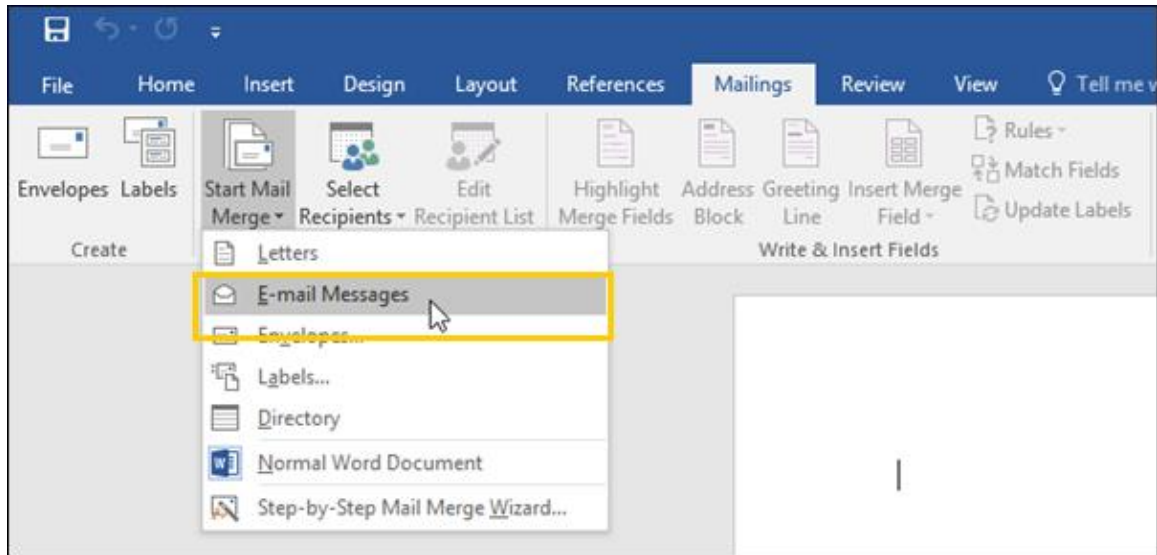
File Home Insert Design Layout References Mailings Review View Tell me w

Envelopes Labels

Create

Start Mail Merge

Select Recipients

Edit Recipient List

Highlight Merge Fields

Address Block

Greeting Line

Insert Merge Field

Rules

Match Fields

Update Labels

Write & Insert Fields

Letters

E-mail Messages

Envelopes...

Labels...

Directory

Normal Word Document

Step-by-Step Mail Merge Wizard...